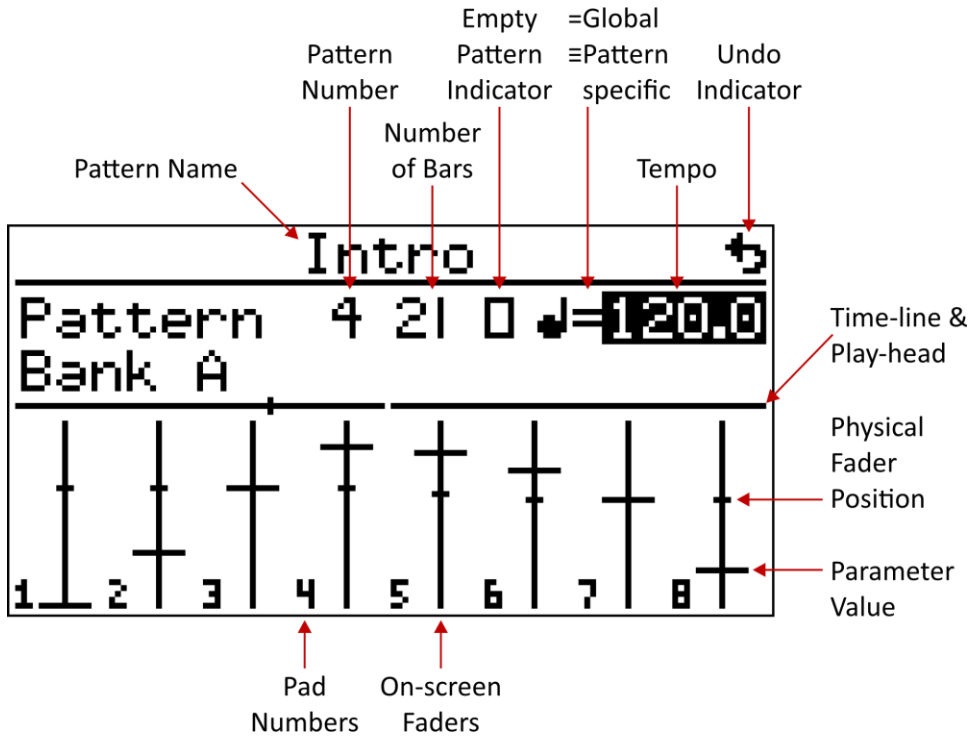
Empty Pattern Indicator

=Global
≡Pattern specific

Pattern Number

Undo Indicator

Number of Bars

Pattern Name

Tempo

Intro

Pattern 4 2| 0 ♩=120.0
Bank A

Time-line & Play-head

Physical Fader Position

Parameter Value

1 2 3 4 5 6 7 8

Pad Numbers

On-screen Faders